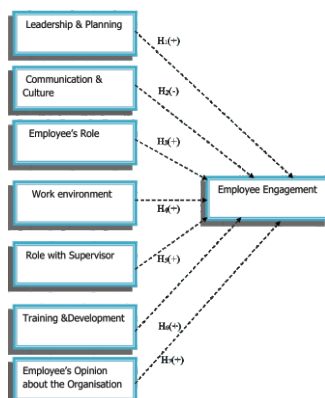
Leadership & Planning

H₁(+)

Communication & Culture

H₂(-)

Employee's Role

H₃(+)

Work environment

H₄(+)

Employee Engagement

Role with Supervisor

H₅(+)

Training &Development

H₆(+)

H₇(+)

Employee's Opinion about the Organisation